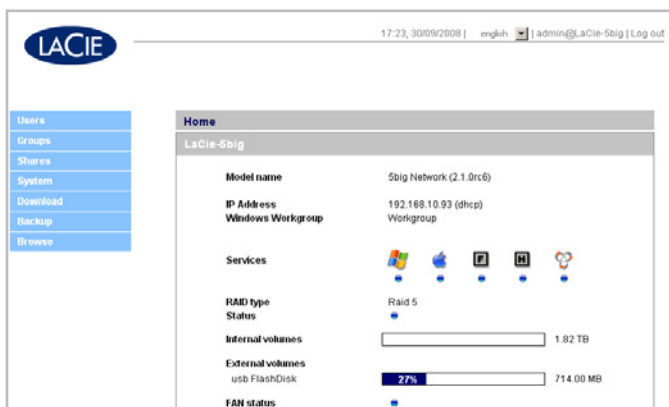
LACIE

17:23, 30/09/2008 | english | admin@LaCie-5big | Log out

Users
Groups
Shares
System
Download
Backup
Browse

Home

LaCie-5big

Model name 5big Network (2.1.0rc6)

IP Address 192.168.10.93 (dhcp)
Windows Workgroup Workgroup

Services

F H

RAID type Raid 5
Status

Internal volumes 1.82 TB

External volumes
usb FlashDisk 27% 714.00 MB

FAN status